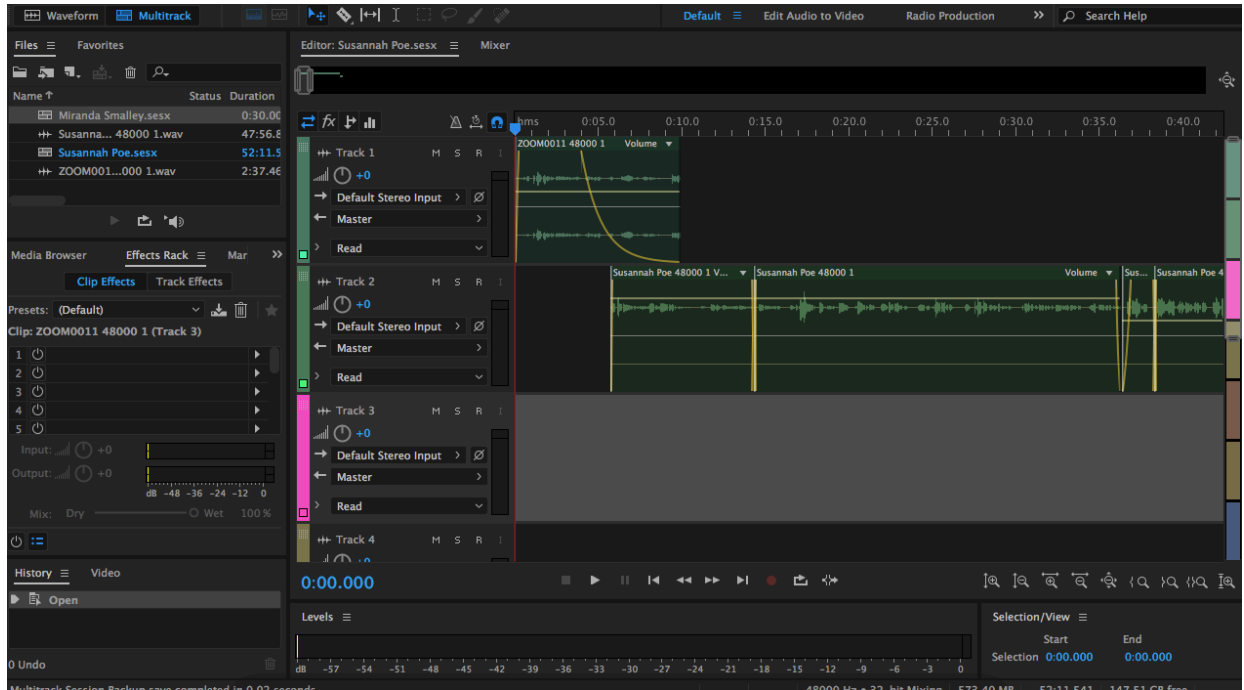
Waveform Multitrack Default ≡ Edit Audio to Video Radio Production » Search Help

Files ≡ Favorites

| Name ↑ | Status | Duration |
|---|---|---|
| Miranda Smalley.sesx | | 0:30.00 |
| Susanna... 48000 1.wav | | 47:56.8 |
| Susannah Poe.sesx | | 52:11.5 |
| ZOOM001...000 1.wav | | 2:37.46 |

Media Browser Effects Rack ≡ Mar »

Clip Effects Track Effects

Presets: (Default)

Clip: ZOOM0011 48000 1 (Track 3)

1
2
3
4
5

Input: +0
Output: +0
dB -48 -36 -24 -12 0
Mix: Dry Wet 100 %

History ≡ Video

Open

0 Undo

Editor: Susannah Poe.sesx ≡ Mixer

hms 0:05.0 0:10.0 0:15.0 0:20.0 0:25.0 0:30.0 0:35.0 0:40.0

Track 1 M S R I
+0
Default Stereo Input
Master
Read

ZOOM0011 48000 1 Volume

Track 2 M S R I
+0
Default Stereo Input
Master
Read

Susannah Poe 48000 1 V... Susannah Poe 48000 1 Volume Sus... Susannah Poe 4

Track 3 M S R I
+0
Default Stereo Input
Master
Read

Track 4 M S R I
+0

0:00.000

Levels ≡

dB -57 -54 -51 -48 -45 -42 -39 -36 -33 -30 -27 -24 -21 -18 -15 -12 -9 -6 -3 0

Selection/View ≡
Start End
Selection 0:00.000 0:00.000

Multitrack Session Backup save completed in 0.02 seconds 48000 Hz • 32-bit Mixing 573.40 MB 52:11.541 147.51 GB free